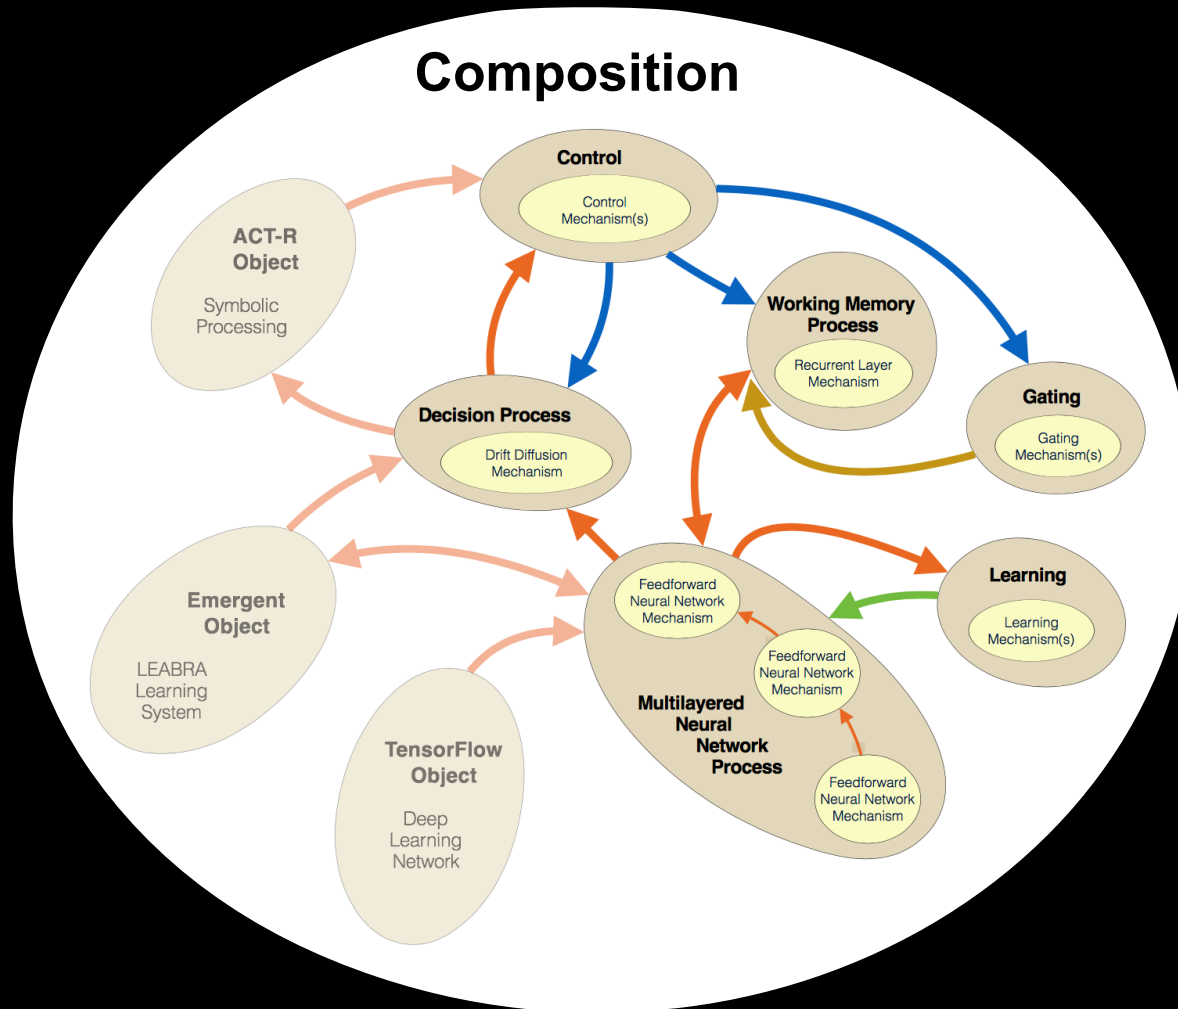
Composition

Control
Control Mechanism(s)

ACT-R Object
Symbolic Processing

Working Memory Process
Recurrent Layer Mechanism

Gating
Gating Mechanism(s)

Decision Process
Drift Diffusion Mechanism

Emergent Object
LEABRA Learning System

Feedforward Neural Network Mechanism

Feedforward Neural Network Mechanism

Learning
Learning Mechanism(s)

Multilayered Neural Network Process

Feedforward Neural Network Mechanism

TensorFlow Object
Deep Learning Network